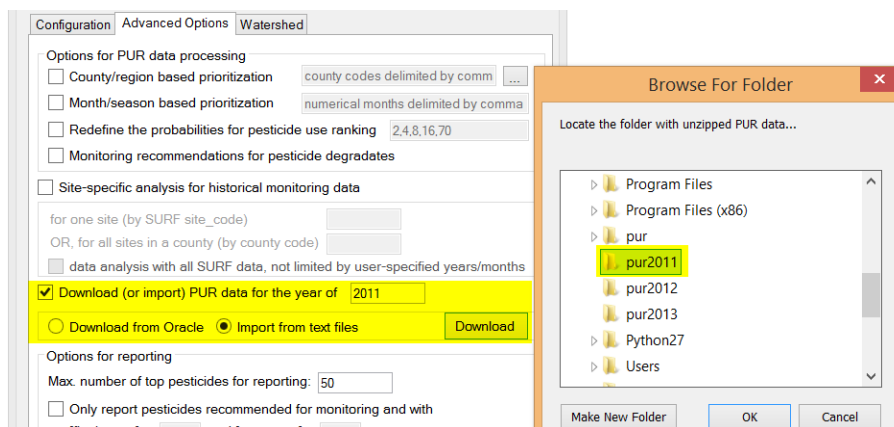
Configuration | Advanced Options | Watershed

Options for PUR data processing

County/region based prioritization | county codes delimited by comm | ...

Month/season based prioritization | numerical months delimited by comma

Redefine the probabilities for pesticide use ranking | 2,4,8,16,70

Monitoring recommendations for pesticide degradates

Site-specific analysis for historical monitoring data

for one site (by SURF site_code)

OR, for all sites in a county (by county code)

data analysis with all SURF data, not limited by user-specified years/months

Download (or import) PUR data for the year of 2011

Download from Oracle | Import from text files | Download

Options for reporting

Max. number of top pesticides for reporting: 50

Only report pesticides recommended for monitoring and with

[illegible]

Browse For Folder

Locate the folder with unzipped PUR data...

Program Files
Program Files (x86)
pur
pur2011
pur2012
pur2013
Python27
Users

Make New Folder | OK | Cancel